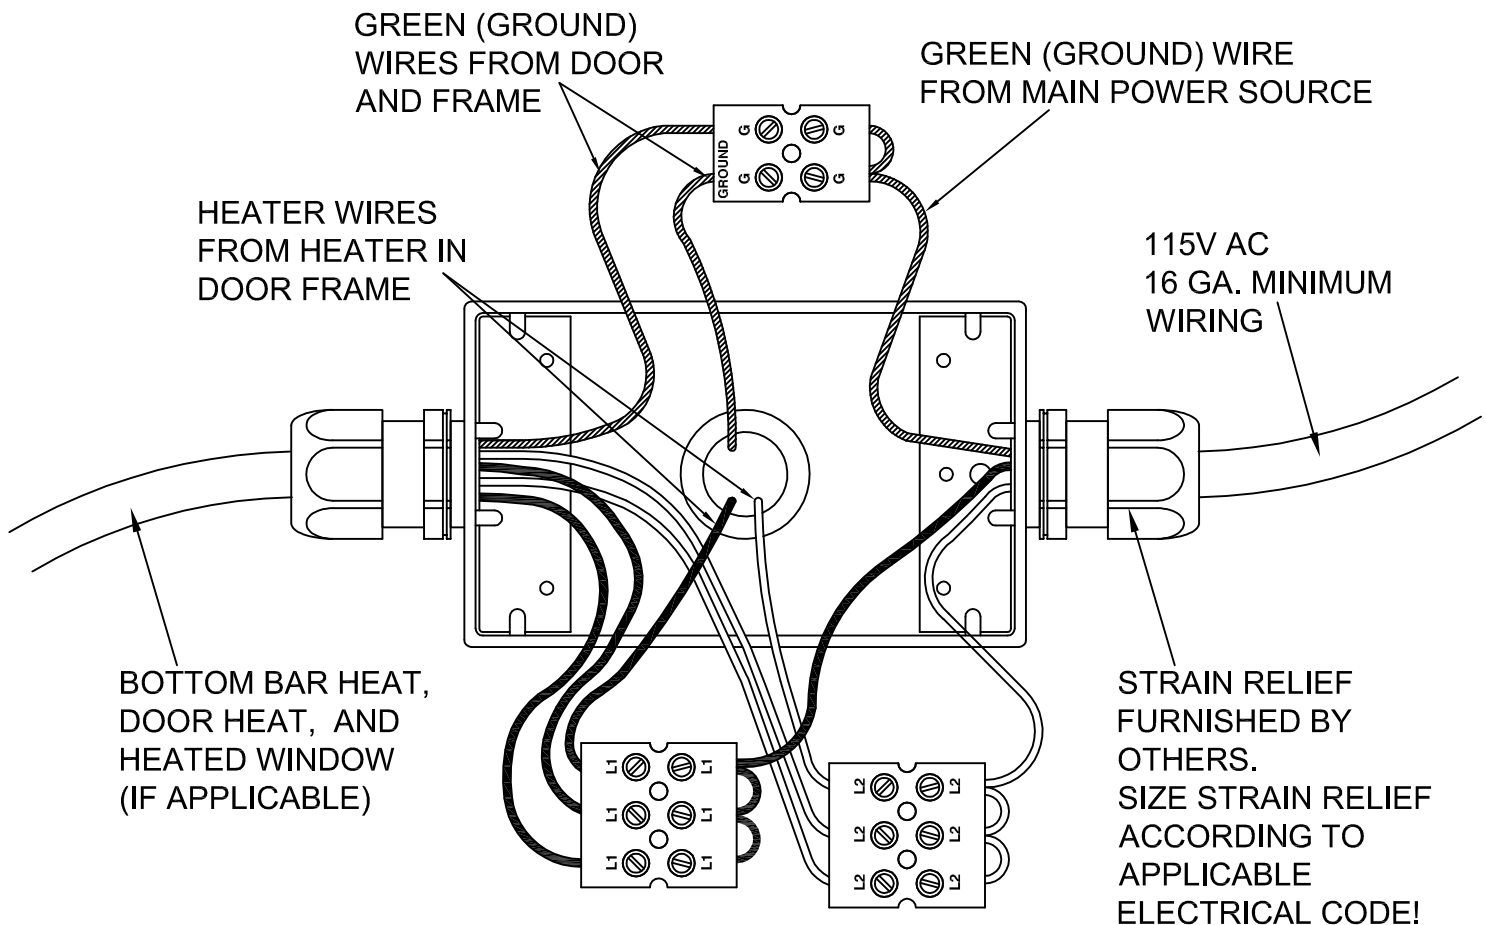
GREEN (GROUND) WIRES FROM DOOR AND FRAME

GREEN (GROUND) WIRE FROM MAIN POWER SOURCE

GROUND
G G
G G

HEATER WIRES FROM HEATER IN DOOR FRAME

115V AC
16 GA. MINIMUM WIRING

BOTTOM BAR HEAT, DOOR HEAT, AND HEATED WINDOW (IF APPLICABLE)

L1 L1
L1 L1
L1 L1

L2 L2
L2 L2
L2 L2

STRAIN RELIEF FURNISHED BY OTHERS.
SIZE STRAIN RELIEF ACCORDING TO APPLICABLE ELECTRICAL CODE!